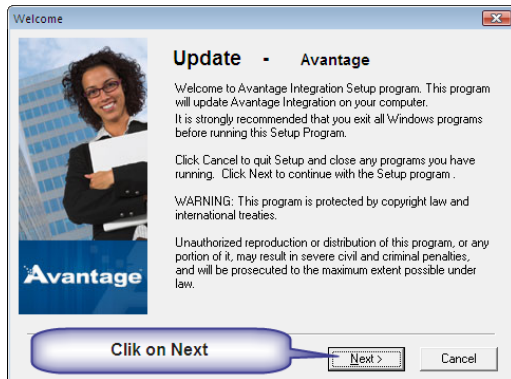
Welcome

Update - Avantage

Welcome to Avantage Integration Setup program. This program will update Avantage Integration on your computer.

It is strongly recommended that you exit all Windows programs before running this Setup Program.

Click Cancel to quit Setup and close any programs you have running. Click Next to continue with the Setup program .

WARNING: This program is protected by copyright law and international treaties.

Unauthorized reproduction or distribution of this program, or any portion of it, may result in severe civil and criminal penalties, and will be prosecuted to the maximum extent possible under law.

Avantage

Clik on Next

Next >

Cancel